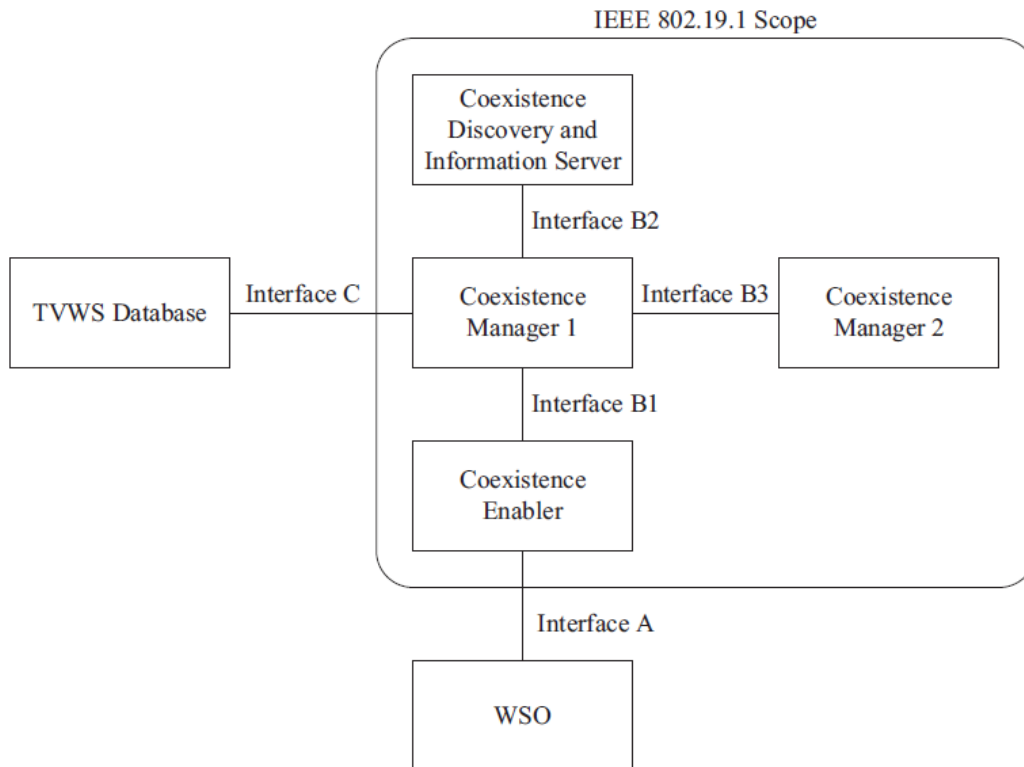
IEEE 802.19.1 Scope

Coexistence Discovery and Information Server

Interface B2

TVWS Database

Interface C

Coexistence Manager 1

Interface B3

Coexistence Manager 2

Interface B1

Coexistence Enabler

Interface A

WSO